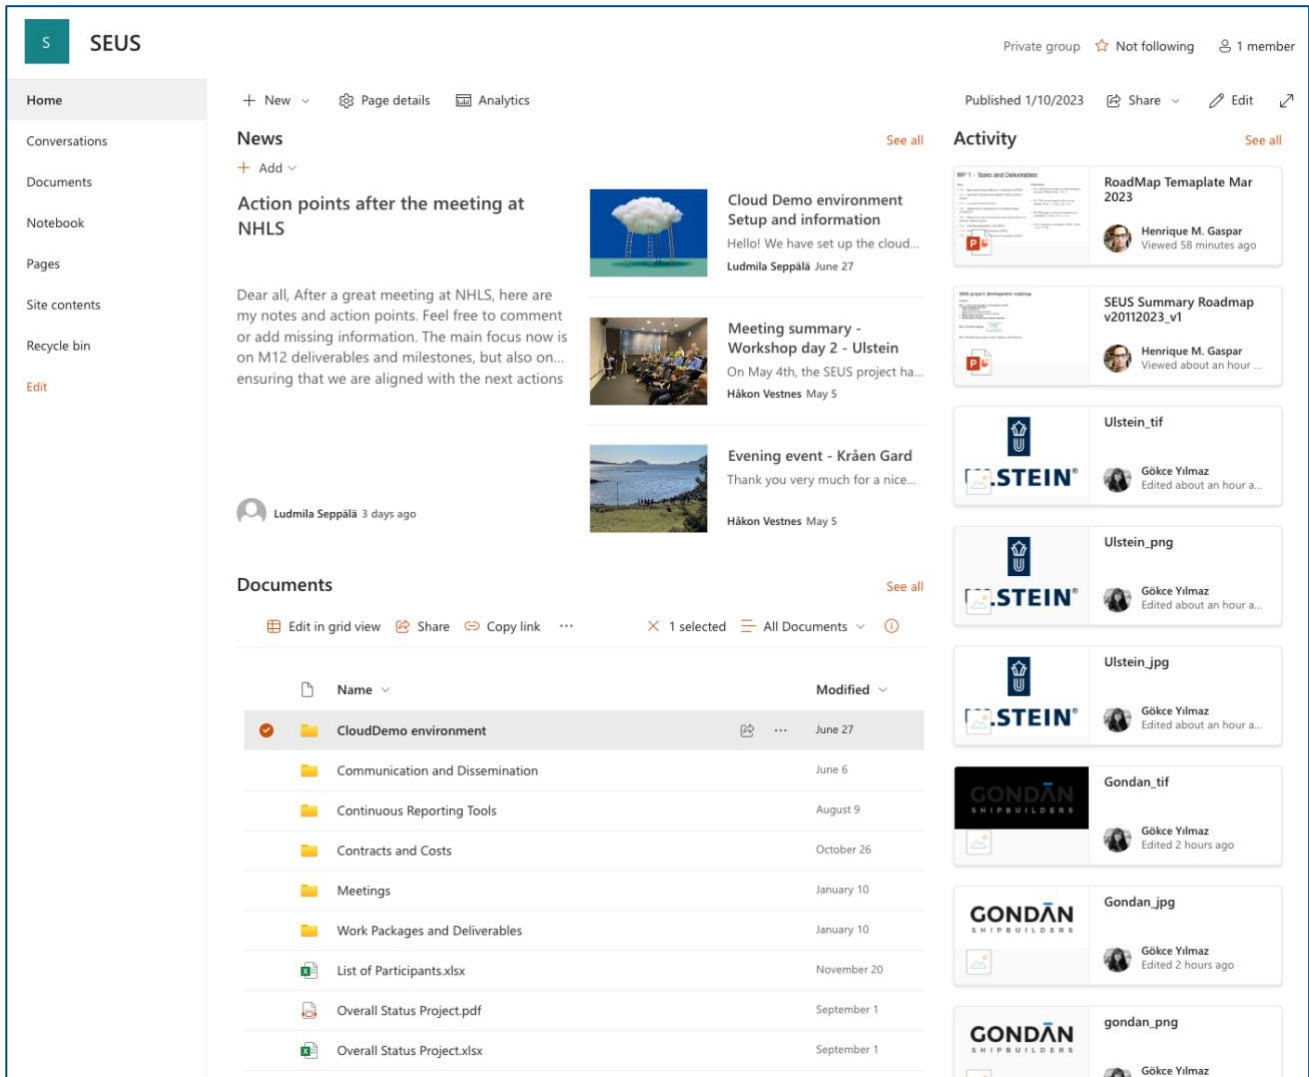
S SEUS

Private group ☆ Not following 1 member

Home
Conversations
Documents
Notebook
Pages
Site contents
Recycle bin
Edit

+ New Page details Analytics

Published 1/10/2023 Share Edit

News
See all
+ Add

Action points after the meeting at NHLS

Dear all, After a great meeting at NHLS, here are my notes and action points. Feel free to comment or add missing information. The main focus now is on M12 deliverables and milestones, but also on... ensuring that we are aligned with the next actions

Ludmila Seppälä 3 days ago

Cloud Demo environment Setup and information
Hello! We have set up the cloud...
Ludmila Seppälä June 27

Meeting summary - Workshop day 2 - Ulstein
On May 4th, the SEUS project ha...
Håkon Vestnes May 5

Evening event - Kråen Gard
Thank you very much for a nice...
Håkon Vestnes May 5

Documents
See all

Edit in grid view Share Copy link ··· × 1 selected All Documents

| | Name | Modified |
|---|---|---|
| | CloudDemo environment | June 27 |
| | Communication and Dissemination | June 6 |
| | Continuous Reporting Tools | August 9 |
| | Contracts and Costs | October 26 |
| | Meetings | January 10 |
| | Work Packages and Deliverables | January 10 |
| | List of Participants.xlsx | November 20 |
| | Overall Status Project.pdf | September 1 |
| | Overall Status Project.xlsx | September 1 |

Activity
See all

RoadMap Temaplate Mar 2023
Henrique M. Gaspar
Viewed 58 minutes ago

SEUS Summary Roadmap v20112023_v1
Henrique M. Gaspar
Viewed about an hour ...

Ulstein_tif
STEIN
Gökce Yılmaz
Edited about an hour a...

Ulstein_png
STEIN
Gökce Yılmaz
Edited about an hour a...

Ulstein_jpg
STEIN
Gökce Yılmaz
Edited about an hour a...

Gondan_tif
GONDAN SHIPBUILDERS
Gökce Yılmaz
Edited 2 hours ago

Gondan_jpg
GONDAN SHIPBUILDERS
Gökce Yılmaz
Edited 2 hours ago

gondan_png
GONDAN SHIPBUILDERS
Gökce Yılmaz